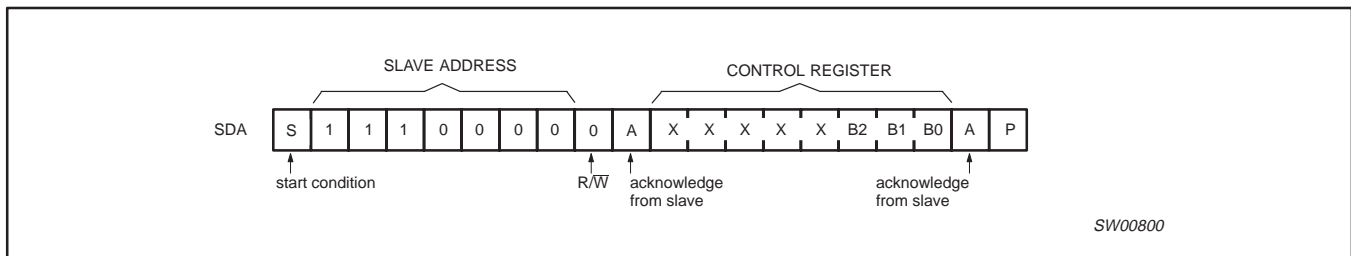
SLAVE ADDRESS

CONTROL REGISTER

| SDA | S | 1 | 1 | 1 | 0 | 0 | 0 | 0 | 0 | A | X | X | X | X | X | B2 | B1 | B0 | A | P |
|---|---|---|---|---|---|---|---|---|---|---|---|---|---|---|---|---|---|---|---|---|

start condition

R/$\overline{W}$

acknowledge from slave

acknowledge from slave

SW00800